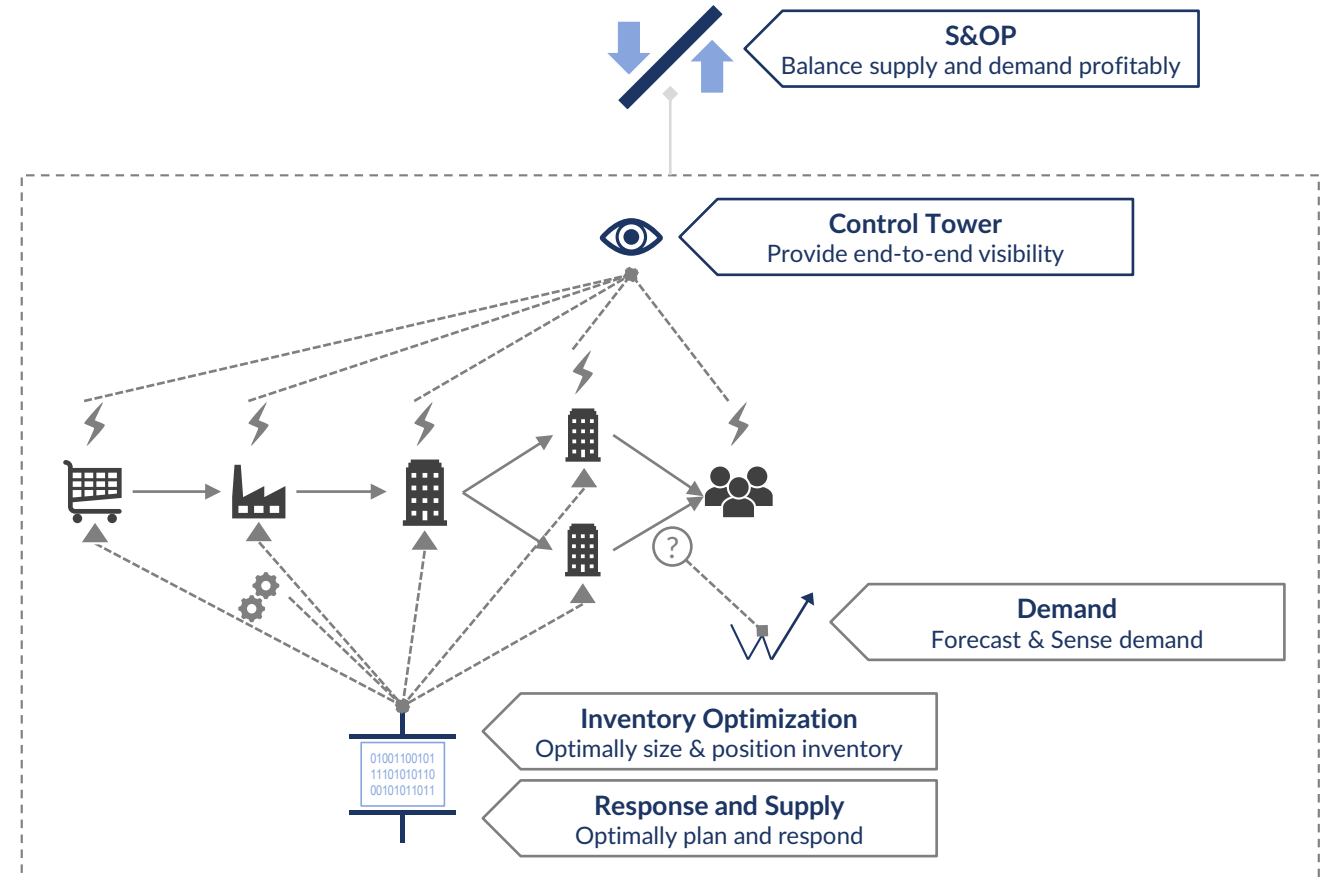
S&OP
Balance supply and demand profitably

Control Tower
Provide end-to-end visibility

?

Demand
Forecast & Sense demand

01001100101
11101010110
00101011011

Inventory Optimization
Optimally size & position inventory

Response and Supply
Optimally plan and respond